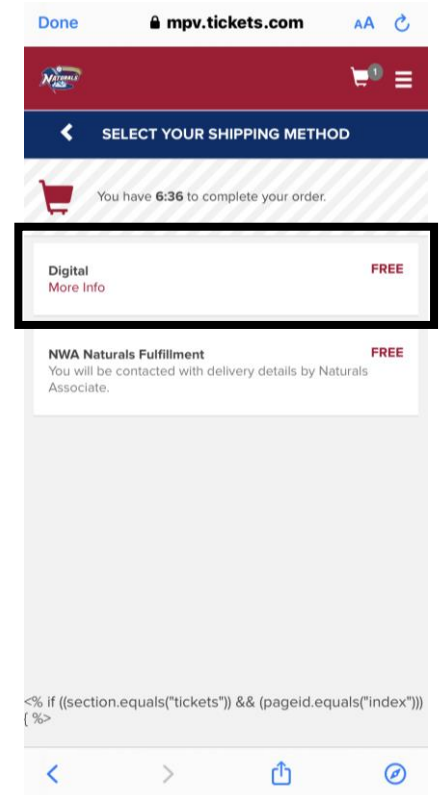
Done
mpv.tickets.com
AA

Naturals

1

SELECT YOUR SHIPPING METHOD

You have 6:36 to complete your order.

Digital
More Info
FREE

NWA Naturals Fulfillment
You will be contacted with delivery details by Naturals Associate.
FREE

<% if ((section.equals("tickets")) && (pageid.equals("index"))) { %>